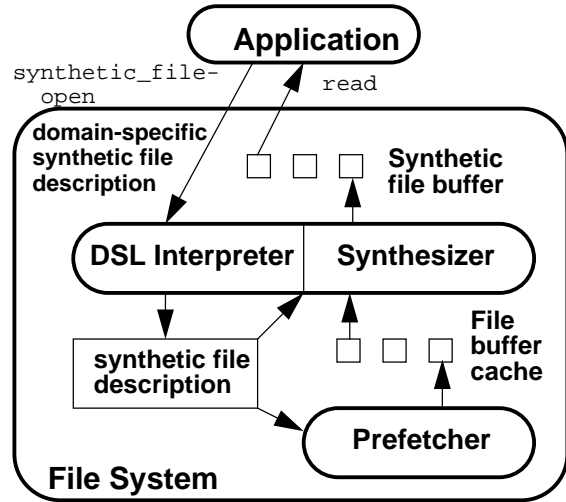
Application

synthetic_file-open

read

domain-specific synthetic file description

Synthetic file buffer

DSL Interpreter

Synthesizer

synthetic file description

File buffer cache

Prefetcher

File System